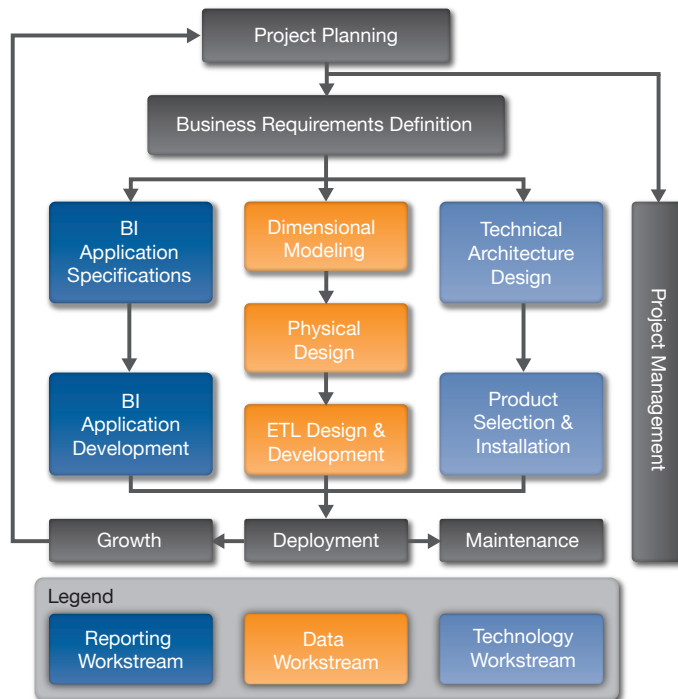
Project Planning

Business Requirements Definition

BI Application Specifications

Dimensional Modeling

Technical Architecture Design

Physical Design

BI Application Development

ETL Design & Development

Product Selection & Installation

Project Management

Growth

Deployment

Maintenance

Legend

Reporting Workstream

Data Workstream

Technology Workstream